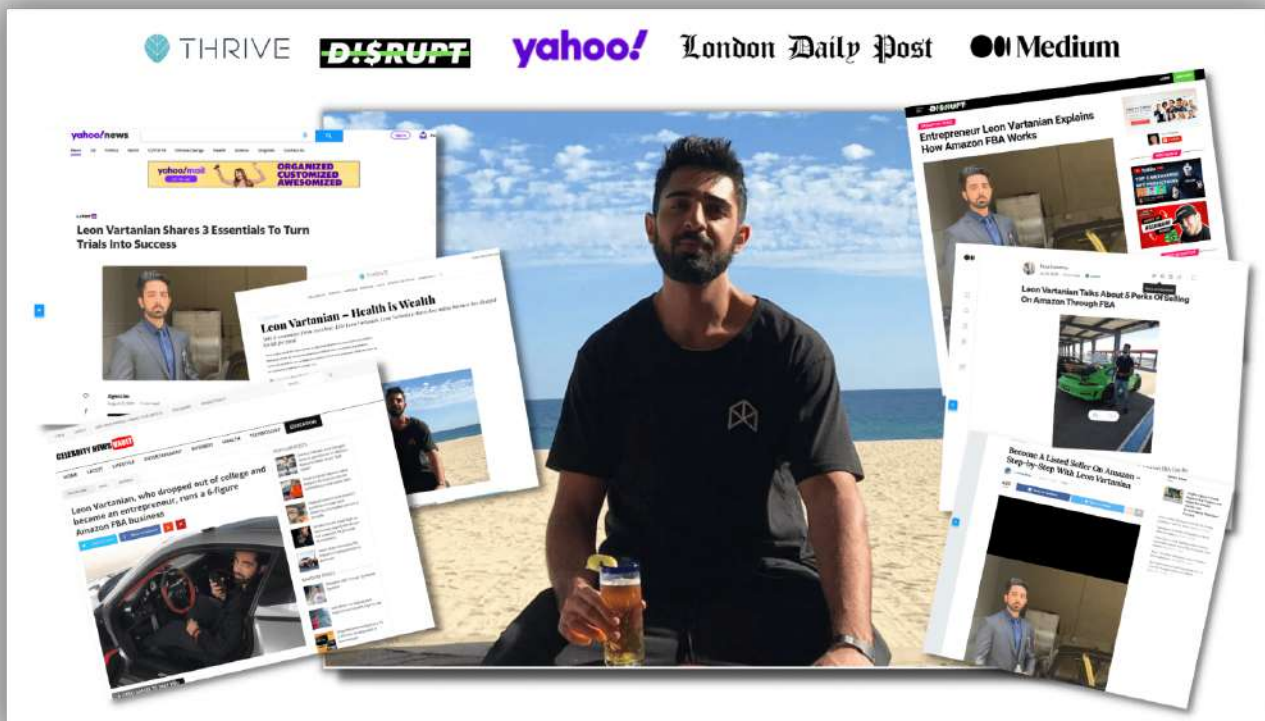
THRIVE D!$RUPT yahoo! London Daily Post Medium

yahoo!news

yahoo!mail ORGANIZED CUSTOMIZED AWESOMIZED

Leon Vartanian Shares 3 Essentials To Turn Trials Into Success

Leon Vartanian – Health is Wealth

CELEBRITY NEWS MARKET

Leon Vartanian, who dropped out of college and became an entrepreneur, runs a 6-figure Amazon FBA business

D!$RUPT

Entrepreneur Leon Vartanian Explains How Amazon FBA Works

Leon Vartanian Talks About 5 Perks Of Selling On Amazon Through FBA

Become A Listed Seller On Amazon – Step-by-Step With Leon Vartanian